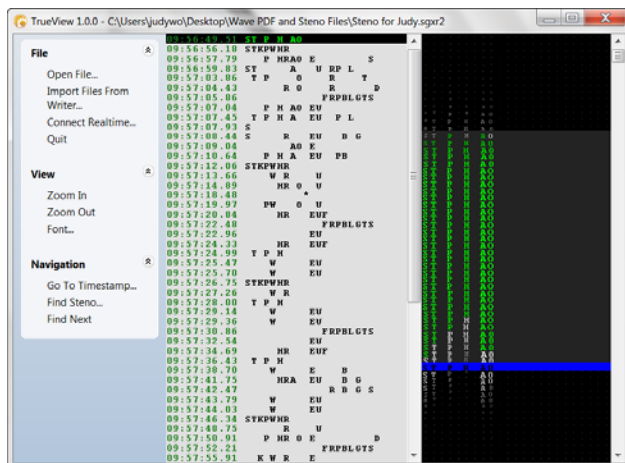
TrueView 1.0.0 - C:\Users\judywo\Desktop\Wave PDF and Steno Files\Steno for Judy.sgxr2

File
Open File...
Import Files From Writer...
Connect Realtime...
Quit

View
Zoom In
Zoom Out
Font...

Navigation
Go To Timestamp...
Find Steno...
Find Next

09:56:49.51 ST P H AO
09:56:56.10 STKPWHR
09:56:57.79 P HRAO E S
09:56:59.03 ST A U RP L
09:57:03.86 T P O R T
09:57:04.43 R O R D
09:57:05.86 FRPBLGTS
09:57:07.04 P H AO EU
09:57:07.45 T P H A EU P L
09:57:07.93 S
09:57:08.46 S R EU B G
09:57:09.04 AO E
09:57:10.64 P H A EU PB
09:57:12.06 STKPWHR
09:57:13.66 W R U
09:57:14.09 HR O U
09:57:18.48 *
09:57:19.97 PW O U
09:57:20.84 HR EUF
09:57:22.48 FRPBLGTS
09:57:22.96 EU
09:57:24.33 HR EUF
09:57:24.99 T P H
09:57:25.47 W EU
09:57:25.70 W EU
09:57:26.75 STKPWHR
09:57:27.26 W R
09:57:28.00 T P H
09:57:29.14 W EU
09:57:29.36 W EU
09:57:30.86 FRPBLGTS
09:57:32.54 EU
09:57:34.69 HR EUF
09:57:36.43 T P H
09:57:38.70 W E B
09:57:41.75 HRA EU B G
09:57:42.47 R B G S
09:57:43.79 W EU
09:57:44.03 W EU
09:57:46.34 STKPWHR
09:57:48.75 R U
09:57:50.91 P HR O E D
09:57:52.21 FRPBLGTS
09:57:55.91 K W R E